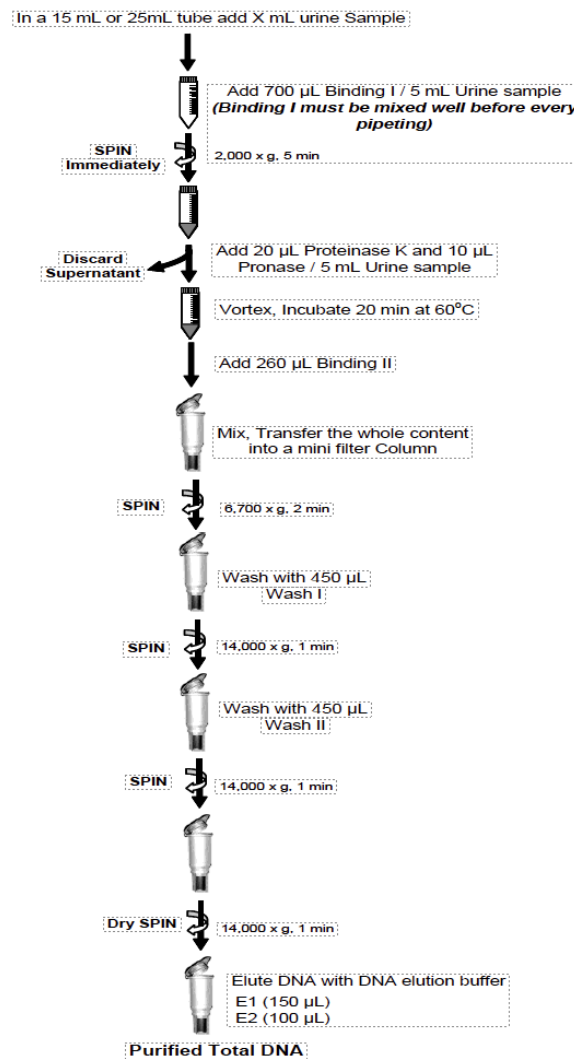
In a 15 mL or 25mL tube add X mL urine Sample

Add 700 µL Binding I / 5 mL Urine sample
(Binding I must be mixed well before every pipeting)

SPIN Immediately

2,000 x g, 5 min

Discard Supernatant

Add 20 µL Proteinase K and 10 µL Pronase / 5 mL Urine sample

Vortex, Incubate 20 min at 60°C

Add 260 µL Binding II

Mix, Transfer the whole content into a mini filter Column

SPIN

6,700 x g, 2 min

Wash with 450 µL Wash I

SPIN

14,000 x g, 1 min

Wash with 450 µL Wash II

SPIN

14,000 x g, 1 min

Dry SPIN

14,000 x g, 1 min

Elute DNA with DNA elution buffer
E1 (150 µL)
E2 (100 µL)

Purified Total DNA